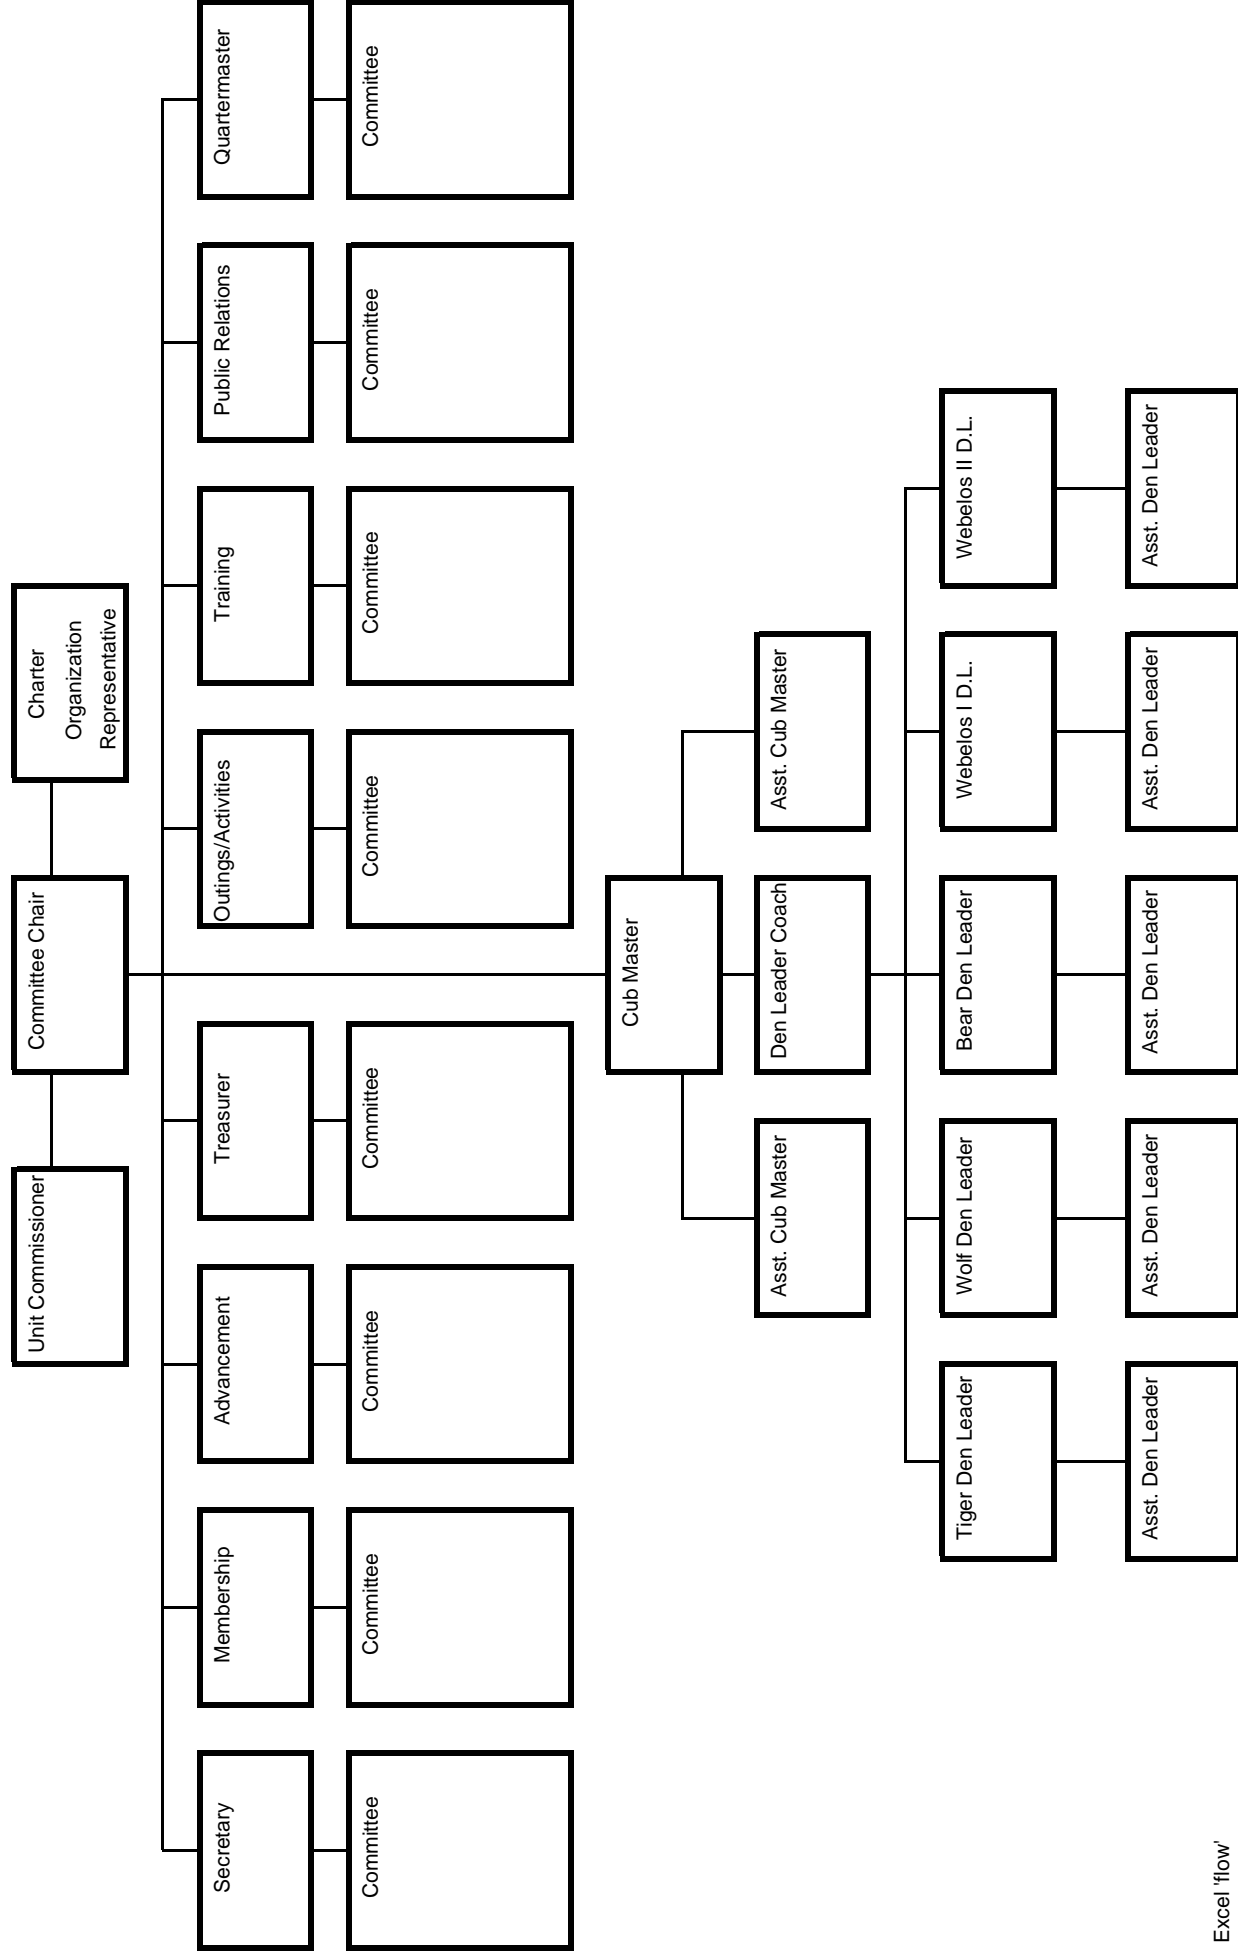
Unit Commissioner

Committee Chair

Charter Organization Representative

Secretary

Committee

Membership

Committee

Advancement

Committee

Treasurer

Committee

Outings/Activities

Committee

Training

Committee

Public Relations

Committee

Quartermaster

Committee

Cub Master

Asst. Cub Master

Den Leader Coach

Asst. Cub Master

Tiger Den Leader

Asst. Den Leader

Wolf Den Leader

Asst. Den Leader

Bear Den Leader

Asst. Den Leader

Webelos I D.L.

Asst. Den Leader

Webelos II D.L.

Asst. Den Leader

Excel 'flow'